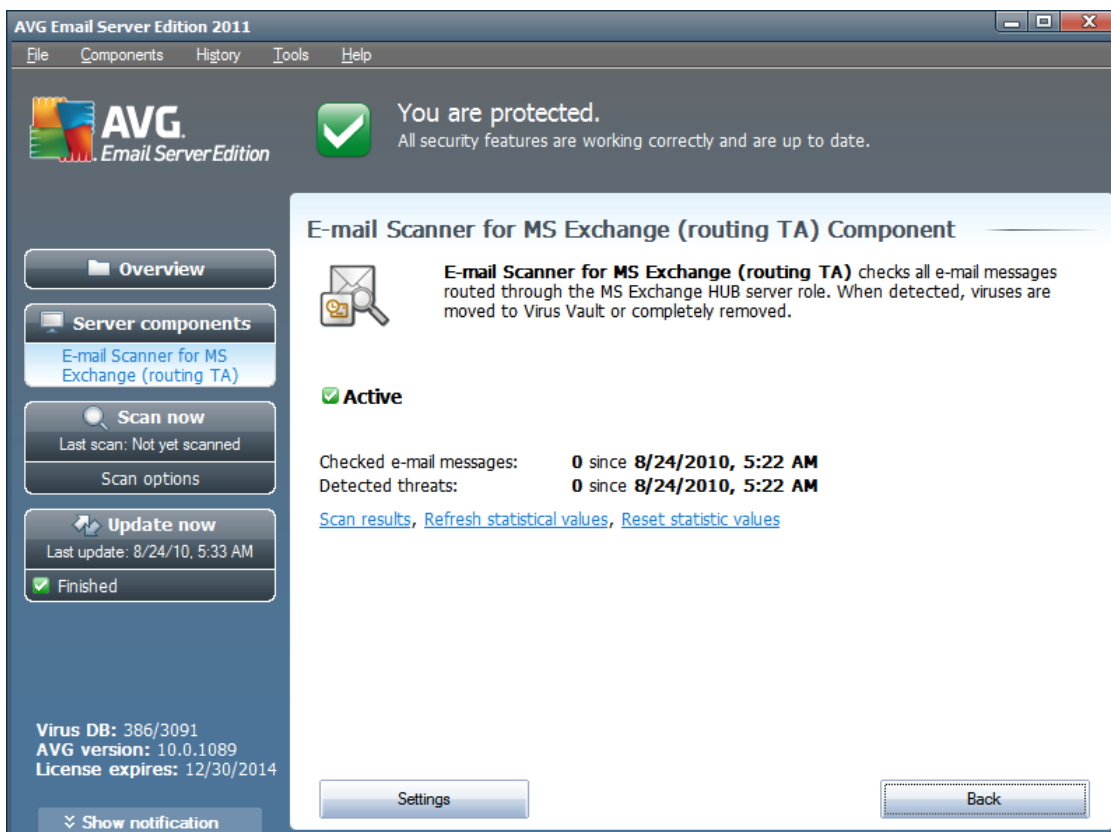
AVG Email Server Edition 2011

File Components History Tools Help

AVG. Email Server Edition

You are protected.
All security features are working correctly and are up to date.

E-mail Scanner for MS Exchange (routing TA) Component

E-mail Scanner for MS Exchange (routing TA) checks all e-mail messages routed through the MS Exchange HUB server role. When detected, viruses are moved to Virus Vault or completely removed.

Active

| Checked e-mail messages: | 0 since 8/24/2010, 5:22 AM |
|---|---|
| Detected threats: | 0 since 8/24/2010, 5:22 AM |

Scan results, Refresh statistical values, Reset statistic values

Overview

Server components

E-mail Scanner for MS Exchange (routing TA)

Scan now
Last scan: Not yet scanned

Scan options

Update now
Last update: 8/24/10, 5:33 AM

Finished

Virus DB: 386/3091
AVG version: 10.0.1089
License expires: 12/30/2014

Show notification

Settings

Back